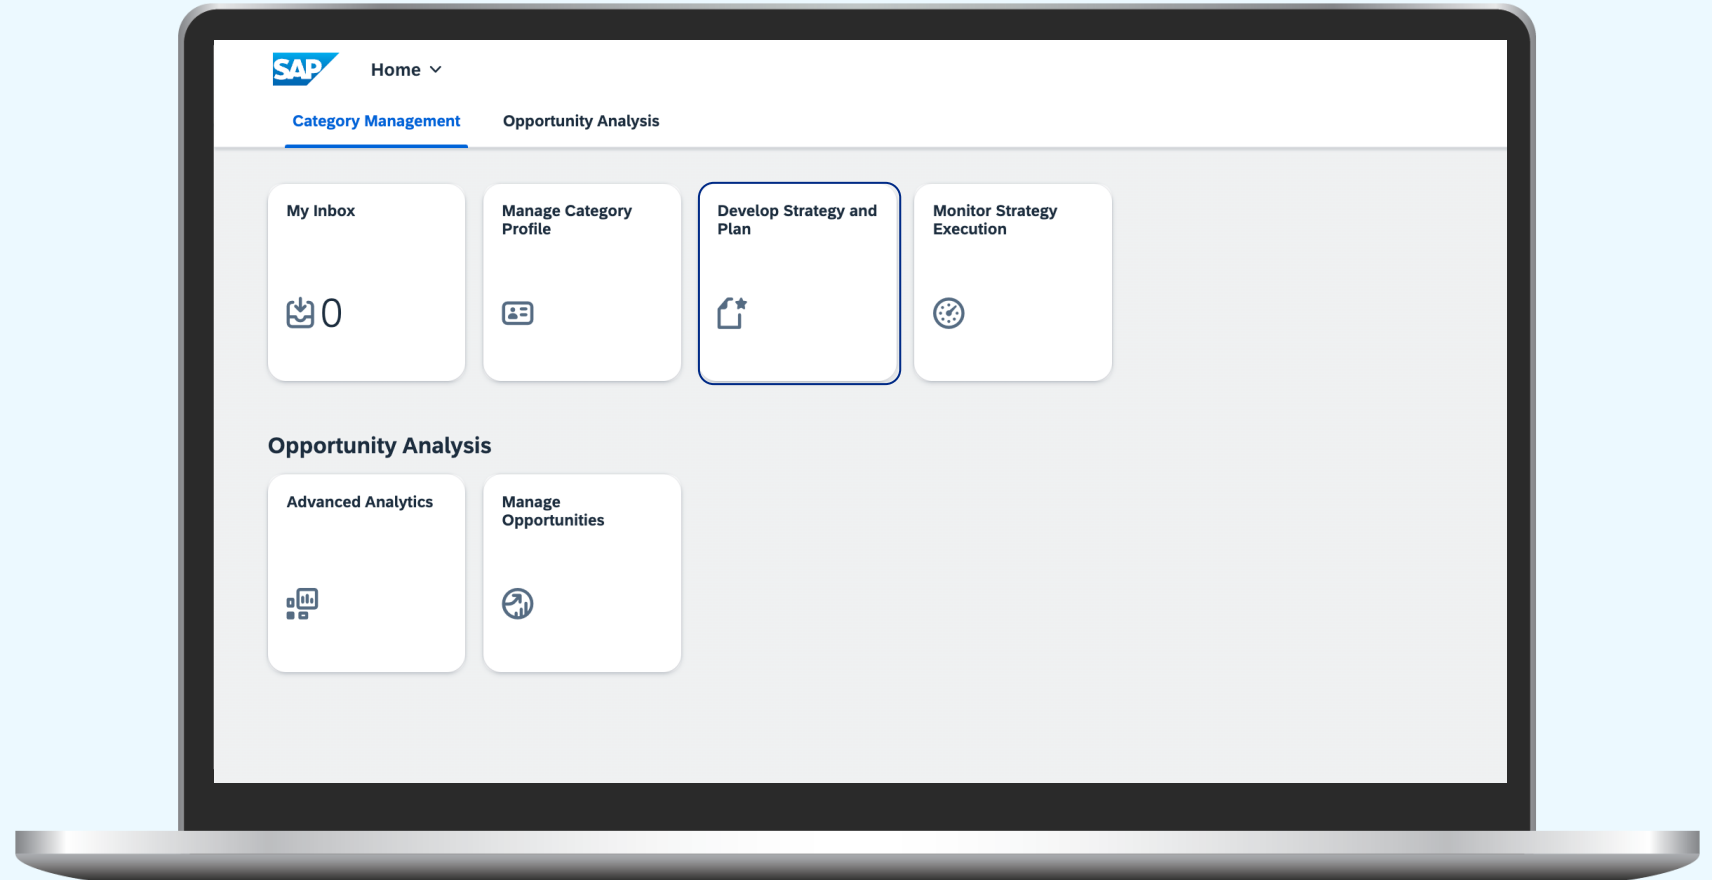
SAP

Home

Category Management

Opportunity Analysis

My Inbox

0

Manage Category Profile

Develop Strategy and Plan

Monitor Strategy Execution

Opportunity Analysis

Advanced Analytics

Manage Opportunities